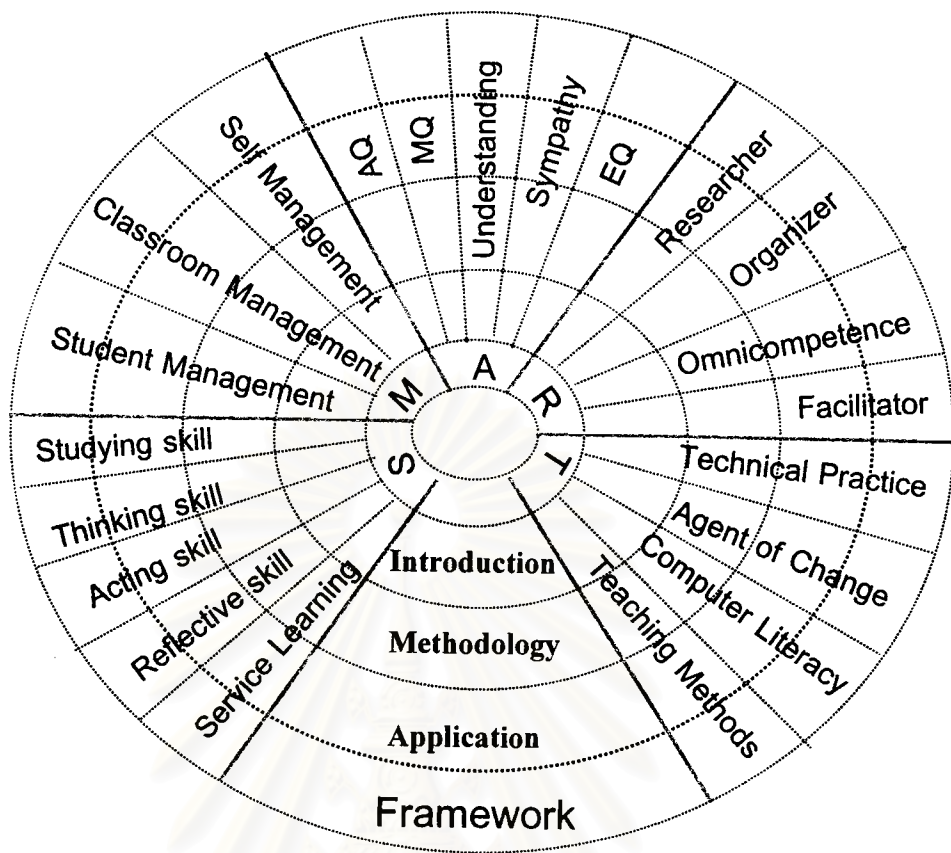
Self Management
AQ
MQ
Understanding
Sympathy
EQ
Researcher
Organizer
Omnicompetence
Facilitator
Classroom Management
Student Management
M
A
R
S
T
Studying skill
Thinking skill
Acting skill
Reflective skill
Service Learning
Technical Practice
Agent of Change
Computer Literacy
Teaching Methods
Introduction
Methodology
Application
Framework